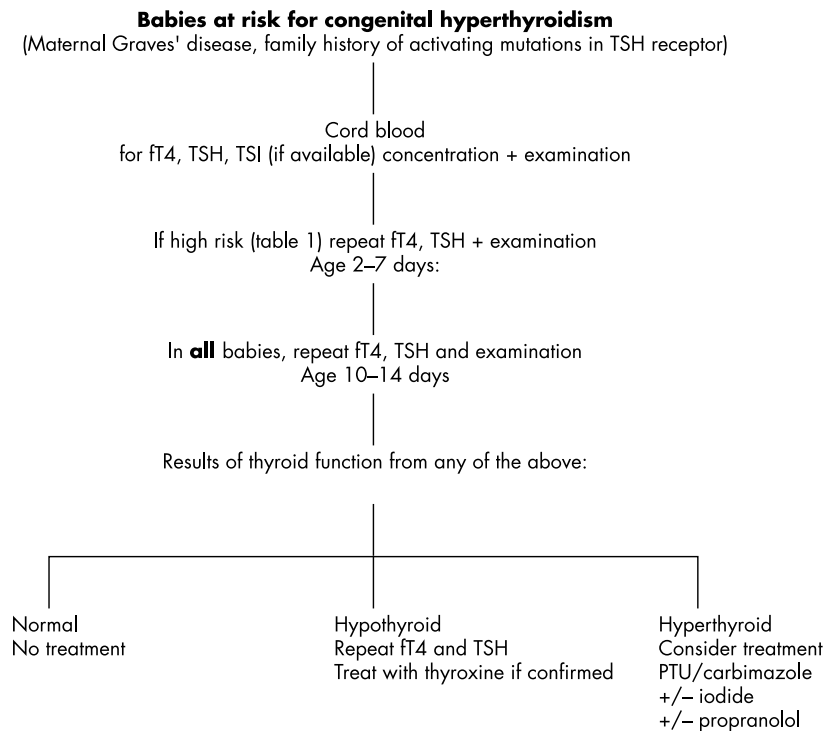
**Babies at risk for congenital hyperthyroidism**
(Maternal Graves' disease, family history of activating mutations in TSH receptor)

Cord blood
for fT4, TSH, TSI (if available) concentration + examination

If high risk (table 1) repeat fT4, TSH + examination
Age 2–7 days:

In **all** babies, repeat fT4, TSH and examination
Age 10–14 days

Results of thyroid function from any of the above:

Normal
No treatment

Hypothyroid
Repeat fT4 and TSH
Treat with thyroxine if confirmed

Hyperthyroid
Consider treatment
PTU/carbimazole
+/− iodide
+/− propranolol